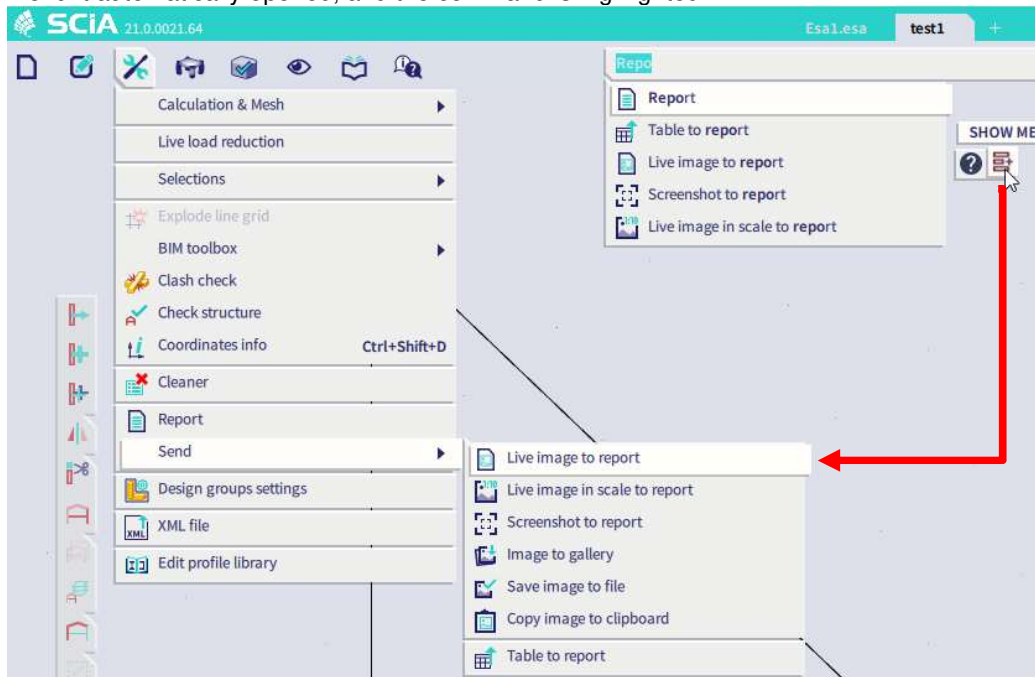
SCIA 21.0.0021.64

Esa1.esa test1 +

Repo

Report
Table to report
Live image to report
Screenshot to report
Live image in scale to report

SHOW ME

Calculation & Mesh
Live load reduction
Selections
Explode line grid
BIM toolbox
Clash check
Check structure
Coordinates info Ctrl+Shift+D
Cleaner
Report
Send
Design groups settings
XML file
Edit profile library

Live image to report
Live image in scale to report
Screenshot to report
Image to gallery
Save image to file
Copy image to clipboard
Table to report